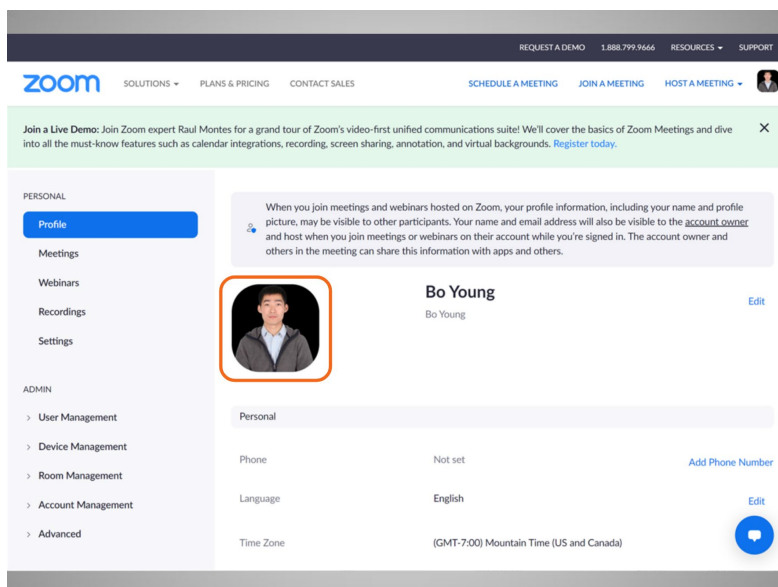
REQUEST A DEMO 1.888.799.9666 RESOURCES ▾ SUPPORT

zoom SOLUTIONS ▾ PLANS & PRICING CONTACT SALES SCHEDULE A MEETING JOIN A MEETING HOST A MEETING ▾

Join a Live Demo: Join Zoom expert Raul Montes for a grand tour of Zoom's video-first unified communications suite! We'll cover the basics of Zoom Meetings and dive into all the must-know features such as calendar integrations, recording, screen sharing, annotation, and virtual backgrounds. Register today. ✕

PERSONAL
Profile
Meetings
Webinars
Recordings
Settings

ADMIN
User Management
Device Management
Room Management
Account Management
Advanced

When you join meetings and webinars hosted on Zoom, your profile information, including your name and profile picture, may be visible to other participants. Your name and email address will also be visible to the account owner and host when you join meetings or webinars on their account while you're signed in. The account owner and others in the meeting can share this information with apps and others.

Bo Young
Bo Young
Edit

Personal

| Phone | Not set | Add Phone Number |
|---|---|---|
| Language | English | Edit |
| Time Zone | (GMT-7:00) Mountain Time (US and Canada) | |